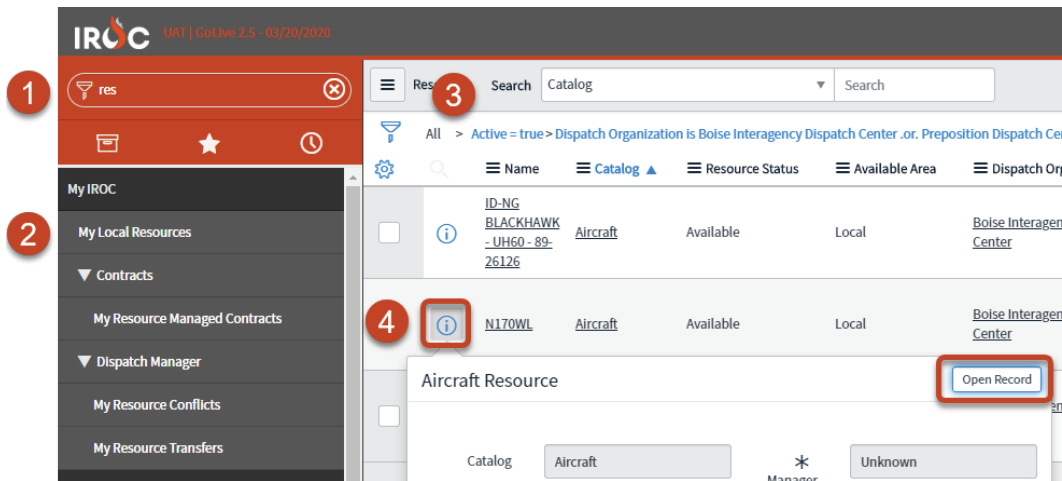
IROC UAT | GoLive 2.5 - 03/20/2020

1

res

My IROC

2

My Local Resources

▼ Contracts

My Resource Managed Contracts

▼ Dispatch Manager

My Resource Conflicts

My Resource Transfers

Res

3

Search Catalog Search

All > Active = true > Dispatch Organization is Boise Interagency Dispatch Center .or. Preposition Dispatch Cen

| | | Name | Catalog ▲ | Resource Status | Available Area | Dispatch Org |
|---|---|---|---|---|---|---|
| | ⓘ | ID-NG BLACKHAWK - UH60 - 89-26126 | Aircraft | Available | Local | Boise Interagen Center |
| | ⓘ | N170WL | Aircraft | Available | Local | Boise Interagen Center |

4

Aircraft Resource

Open Record

Catalog Aircraft

Manager Unknown